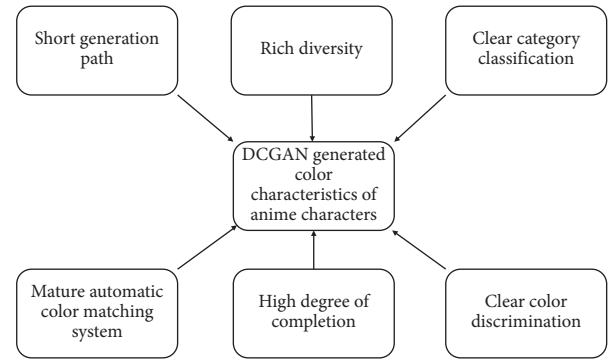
Short generation path

Rich diversity

Clear category classification

DCGAN generated color characteristics of anime characters

Mature automatic color matching system

High degree of completion

Clear color discrimination